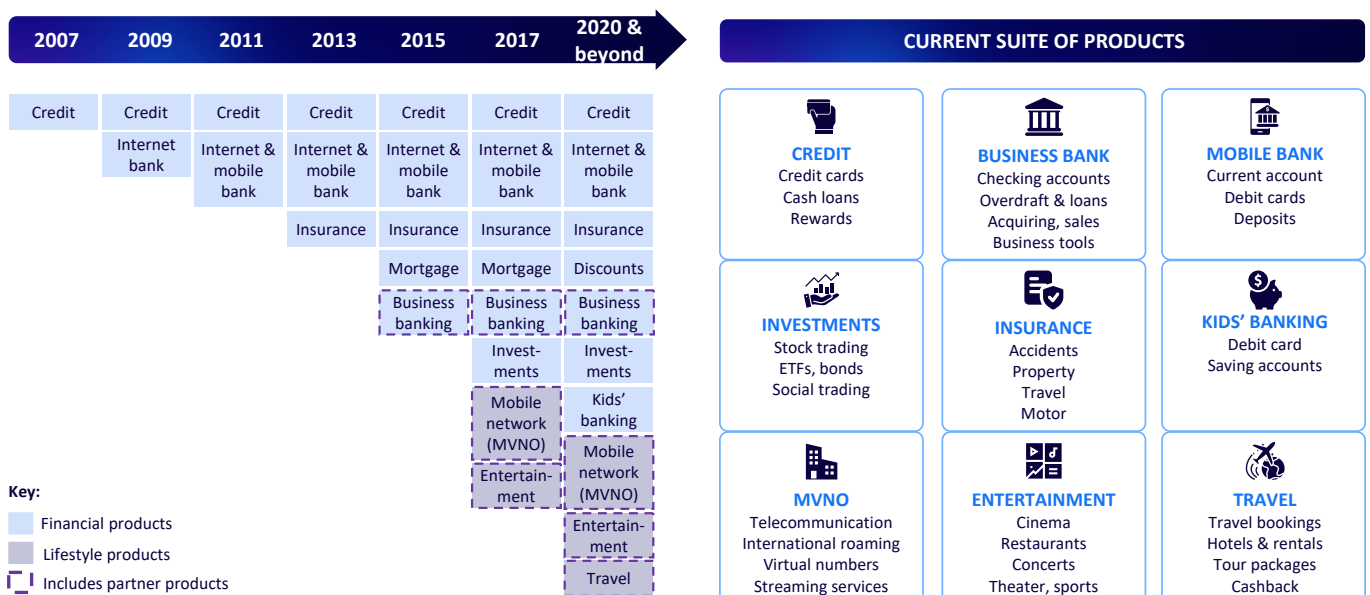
2007 | 2009 | 2011 | 2013 | 2015 | 2017 | 2020 & beyond

| 2007 | 2009 | 2011 | 2013 | 2015 | 2017 | 2020 & beyond |
|---|---|---|---|---|---|---|
| Credit | Credit | Credit | Credit | Credit | Credit | Credit |
| | Internet bank | Internet & mobile bank | Internet & mobile bank | Internet & mobile bank | Internet & mobile bank | Internet & mobile bank |
| | | | Insurance | Insurance | Insurance | Insurance |
| | | | | Mortgage | Mortgage | Discounts |
| | | | | Business banking | Business banking | Business banking |
| | | | | | Investments | Investments |
| | | | | | Mobile network (MVNO) | Kids' banking |
| | | | | | Entertainment | Mobile network (MVNO) |
| | | | | | | Entertainment |
| | | | | | | Travel |

Key:
Financial products
Lifestyle products
Includes partner products

CURRENT SUITE OF PRODUCTS

CREDIT
Credit cards
Cash loans
Rewards

BUSINESS BANK
Checking accounts
Overdraft & loans
Acquiring, sales
Business tools

MOBILE BANK
Current account
Debit cards
Deposits

INVESTMENTS
Stock trading
ETFs, bonds
Social trading

INSURANCE
Accidents
Property
Travel
Motor

KIDS' BANKING
Debit card
Saving accounts

MVNO
Telecommunication
International roaming
Virtual numbers
Streaming services

ENTERTAINMENT
Cinema
Restaurants
Concerts
Theater, sports

TRAVEL
Travel bookings
Hotels & rentals
Tour packages
Cashback